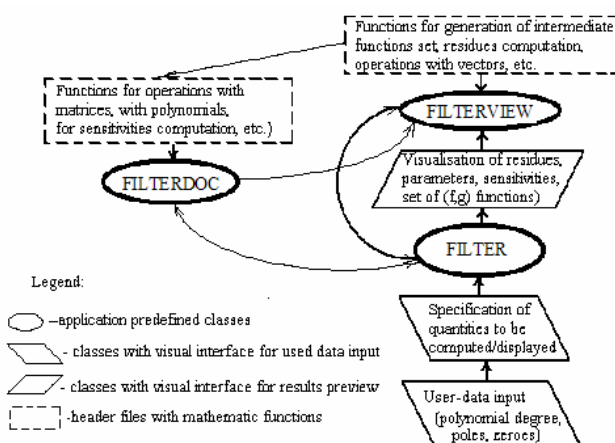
Functions for generation of intermediate functions set, residues computation, operations with vectors, etc.

Functions for operations with matrices, with polynomials, for sensitivities computation, etc.)

FILTERVIEW

FILTERDOC

Visualisation of residues, parameters, sensitivities, set of (f,g) functions)

FILTER

Legend:

–application predefined classes

- classes with visual interface for used data input

- classes with visual interface for results preview

-header files with mathematic functions

Specification of quantities to be computed/displayed

User-data input (polynomial degree, poles, zeroes)